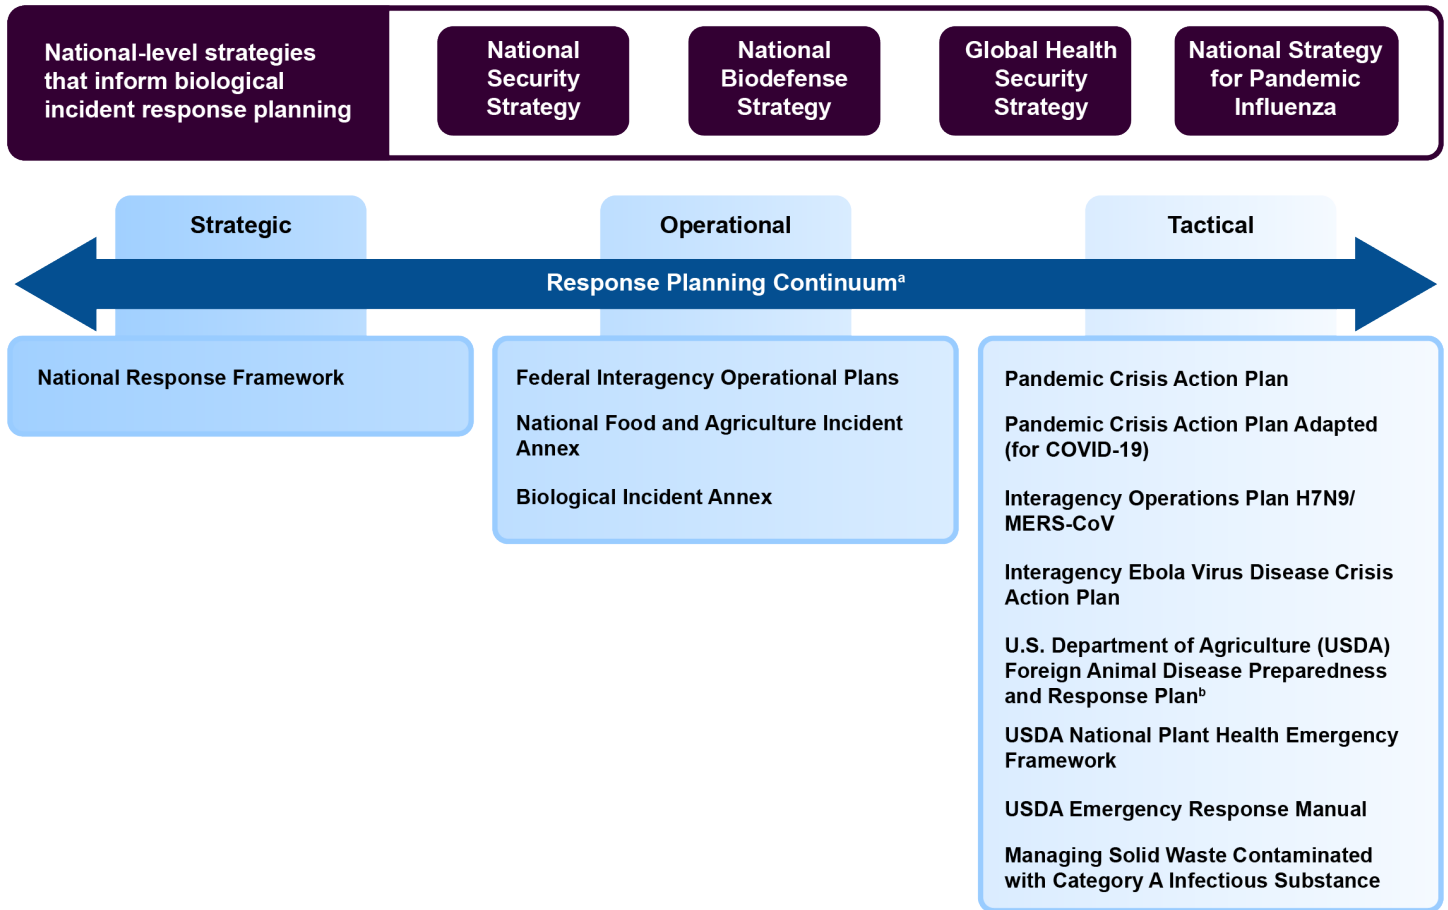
National-level strategies that inform biological incident response planning

National Security Strategy

National Biodefense Strategy

Global Health Security Strategy

National Strategy for Pandemic Influenza

Strategic

Operational

Tactical

Response Planning Continuum$^{a}$

National Response Framework

Federal Interagency Operational Plans

National Food and Agriculture Incident Annex

Biological Incident Annex

Pandemic Crisis Action Plan

Pandemic Crisis Action Plan Adapted (for COVID-19)

Interagency Operations Plan H7N9/ MERS-CoV

Interagency Ebola Virus Disease Crisis Action Plan

U.S. Department of Agriculture (USDA) Foreign Animal Disease Preparedness and Response Plan$^{b}$

USDA National Plant Health Emergency Framework

USDA Emergency Response Manual

Managing Solid Waste Contaminated with Category A Infectious Substance